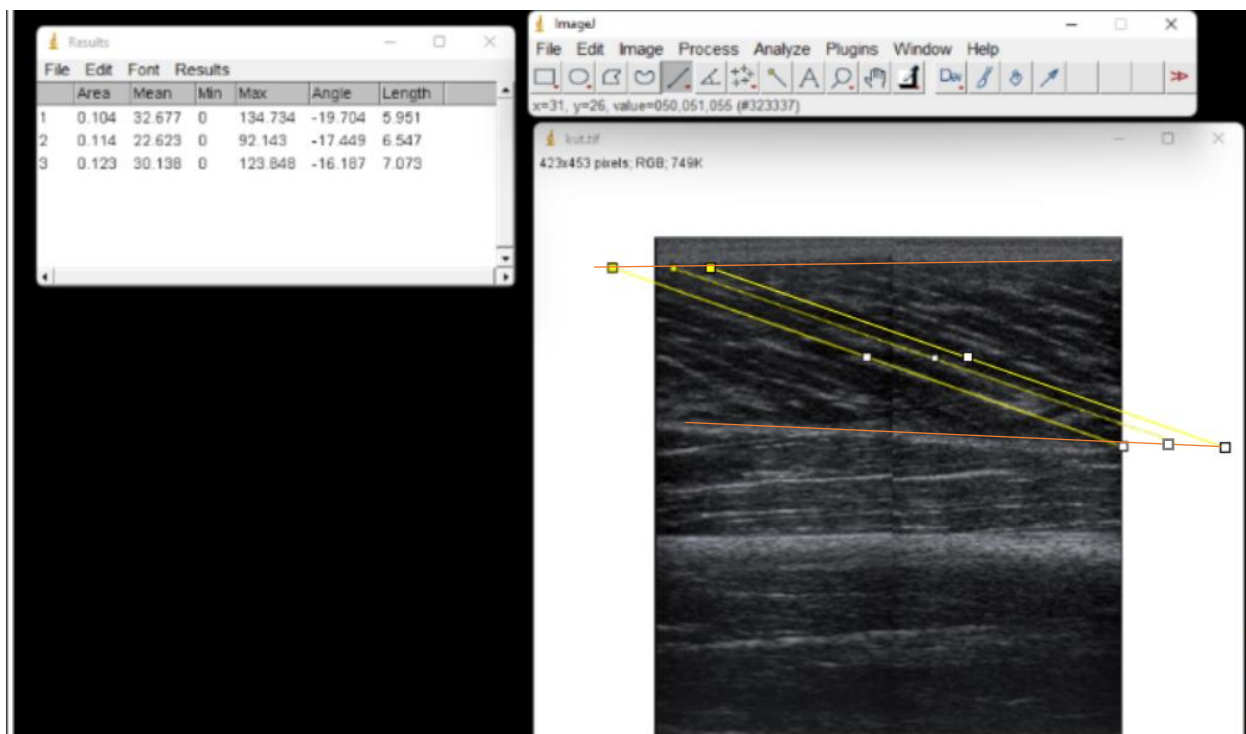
Results

File Edit Font Results

| | Area | Mean | Min | Max | Angle | Length |
|---|---|---|---|---|---|---|
| 1 | 0.104 | 32.677 | 0 | 134.734 | -19.704 | 5.951 |
| 2 | 0.114 | 22.623 | 0 | 92.143 | -17.449 | 6.547 |
| 3 | 0.123 | 30.138 | 0 | 123.848 | -16.187 | 7.073 |

ImageJ

File Edit Image Process Analyze Plugins Window Help

A Dev

x=31, y=26, value=050,051,055 (#323337)

kut.tif

423x453 pixels; RGB; 749K